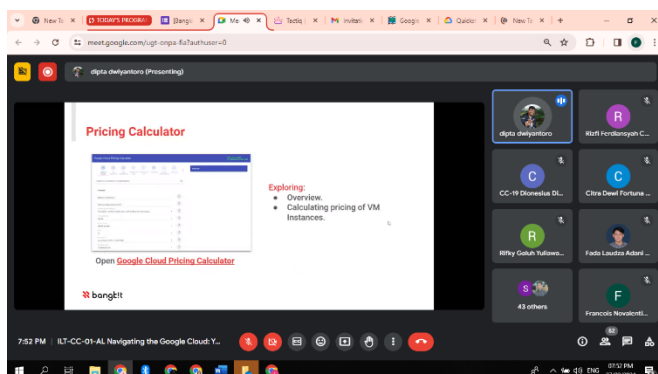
New Ta | TODAY'S PROGRA | [Bangk | Me | Techq | Invitati | Google | Quicks | New Ta

meet.google.com/ugt-onpa-fiz?authuser=0

dipta dwiyantoro (Presenting)

Pricing Calculator

Exploring:
● Overview.
● Calculating pricing of VM Instances.

Open Google Cloud Pricing Calculator

bangkit

dipta dwiyantoro

Rizfi Ferdiansyah C...

CC-19 Dionesius Di...

Citra Dewi Fortuna ...

Rifky Galuh Yuliawa...

Fada Laudza Adani ...

43 others

Francois Novalenti...

7:52 PM | ILT-CC-01-AL Navigating the Google Cloud: Y...

62

ENG 07:52 PM